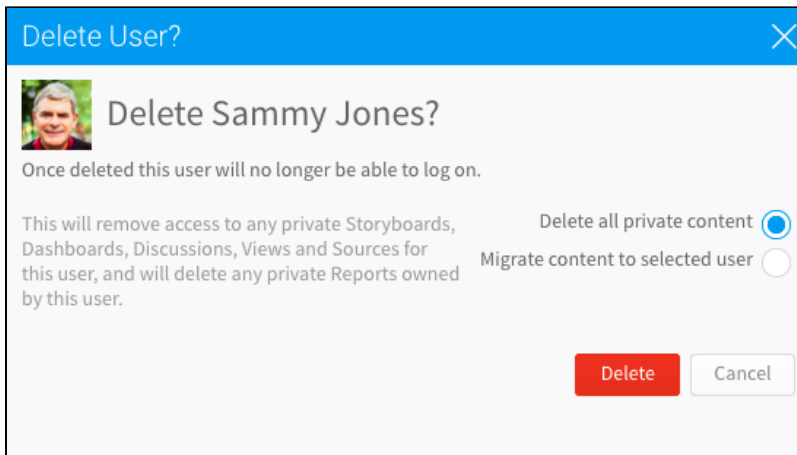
Delete User?

Delete Sammy Jones?

Once deleted this user will no longer be able to log on.

This will remove access to any private Storyboards, Dashboards, Discussions, Views and Sources for this user, and will delete any private Reports owned by this user.

Delete all private content

Migrate content to selected user

Delete

Cancel